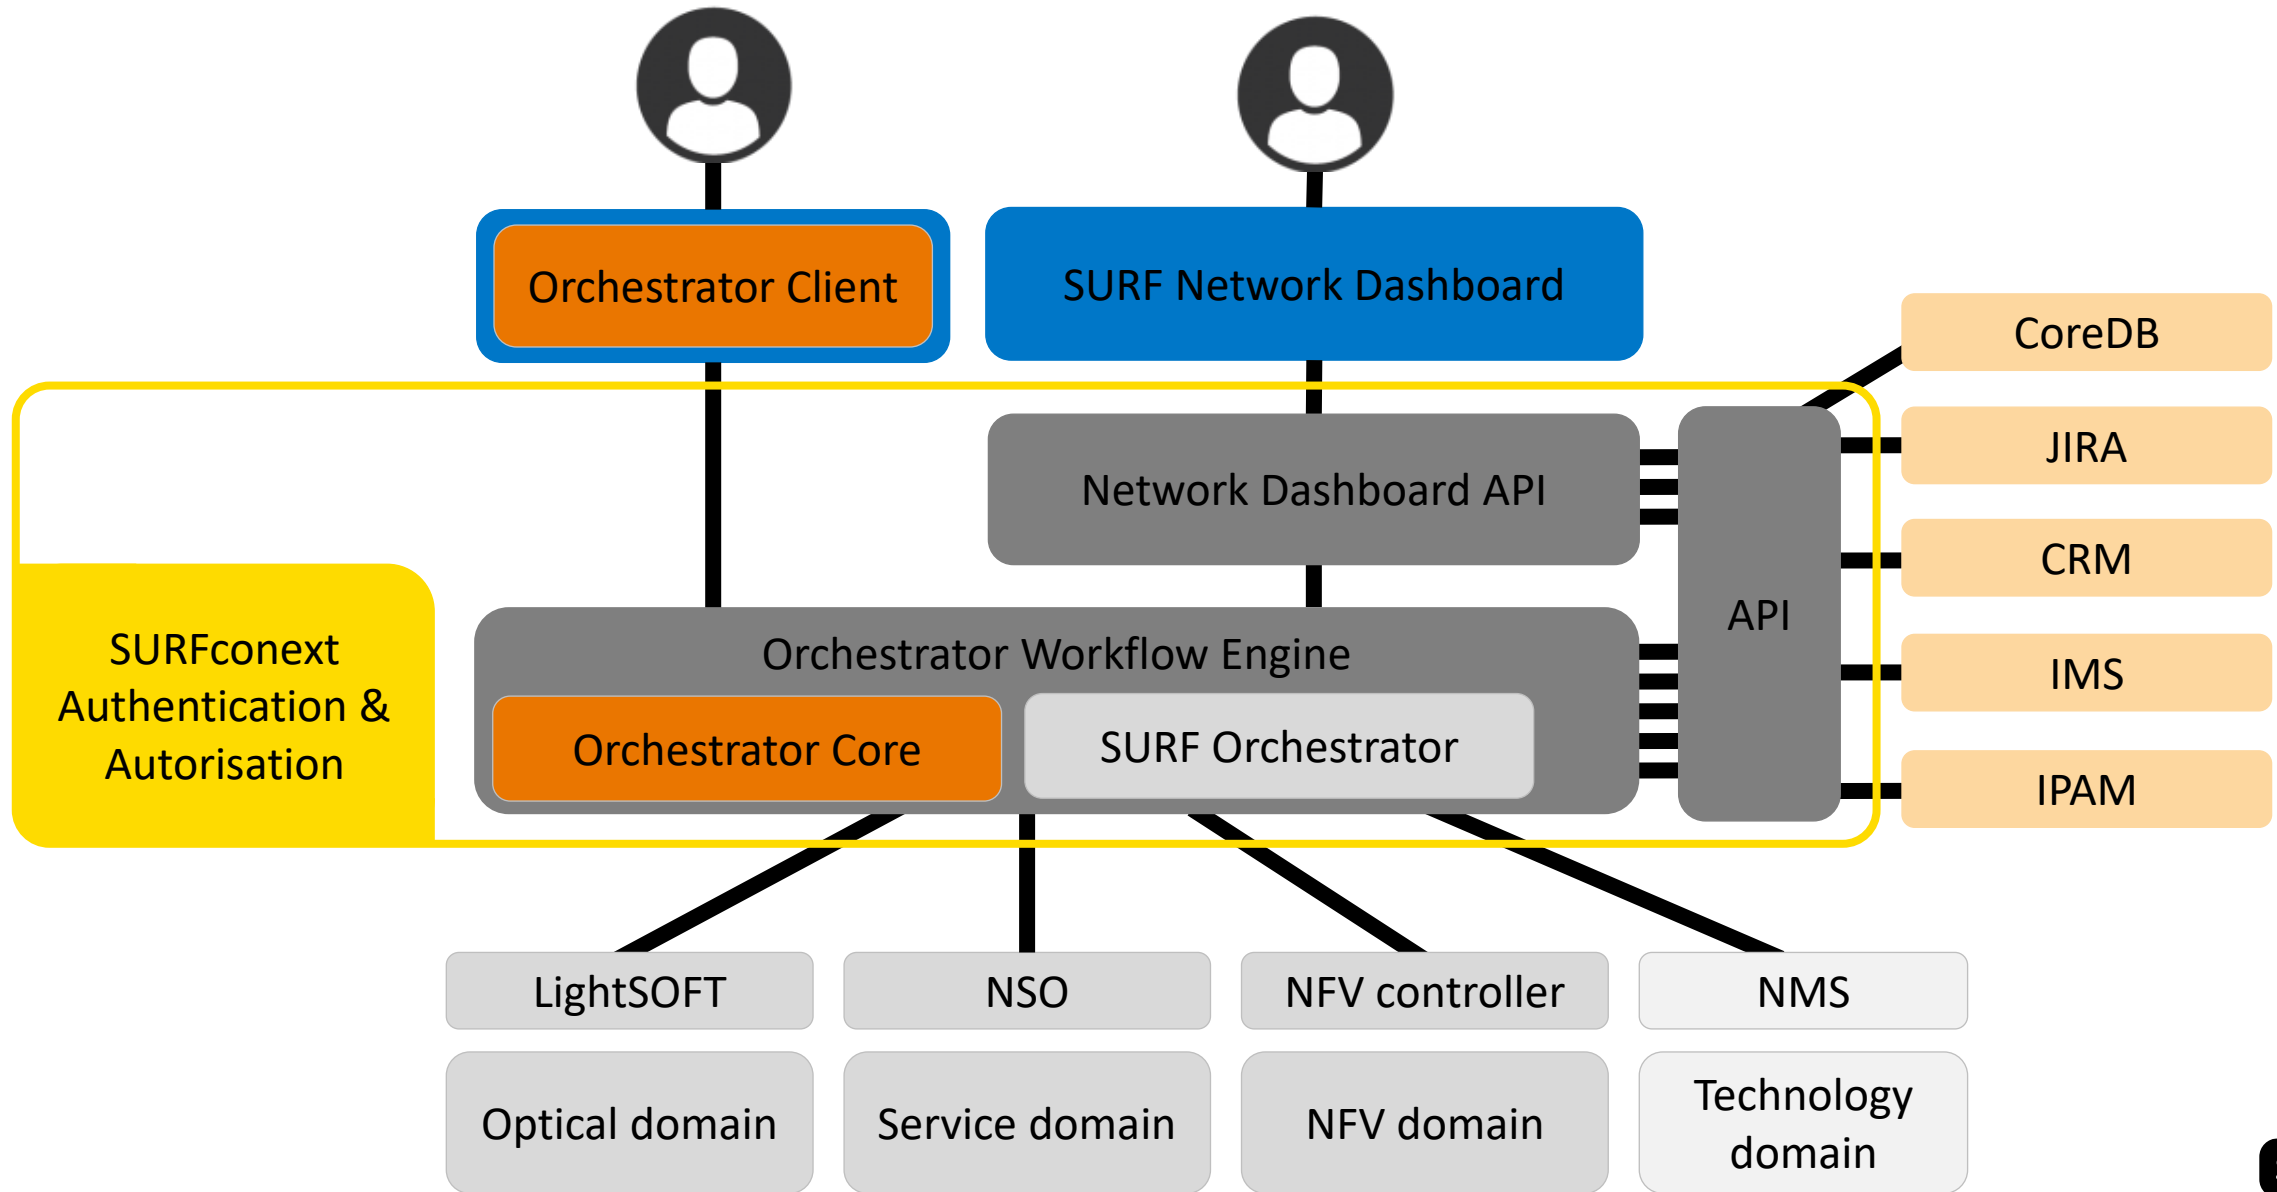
Orchestrator Client

SURF Network Dashboard

CoreDB

JIRA

CRM

IMS

IPAM

Network Dashboard API

API

SURFconext Authentication & Autorisation

Orchestrator Workflow Engine

Orchestrator Core

SURF Orchestrator

LightSOFT

NSO

NFV controller

NMS

Optical domain

Service domain

NFV domain

Technology domain